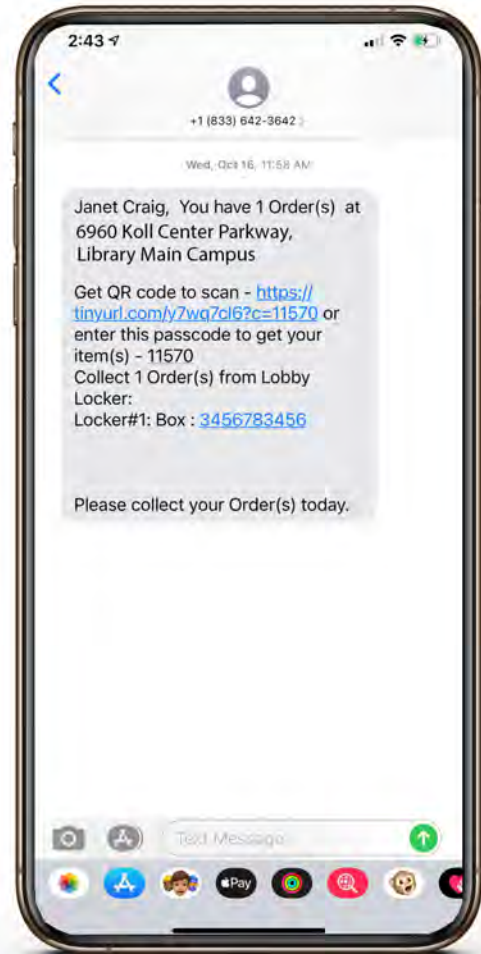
2:43

+1 (833) 642-3642

Wed, Oct 16, 11:58 AM

Janet Craig, You have 1 Order(s) at 6960 Koll Center Parkway, Library Main Campus

Get QR code to scan - https://tinyurl.com/y7wq7cl6?c=11570 or enter this passcode to get your item(s) - 11570
Collect 1 Order(s) from Lobby Locker:
Locker#1: Box : 3456783456

Please collect your Order(s) today.

Text Message

Pay